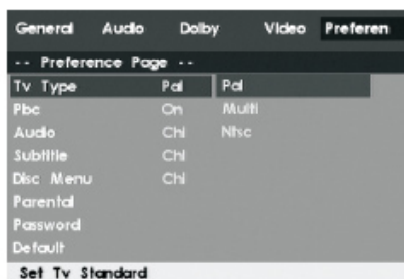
General Audio Dolby Video Preferen

-- Preference Page --

| | | |
|---|---|---|
| Tv Type | Pal | Pal |
| Pbc | On | Multi |
| Audio | Chi | Ntsc |
| Subtitle | Chi | |
| Disc Menu | Chi | |
| Parental | | |
| Password | | |
| Default | | |

Set Tv Standard